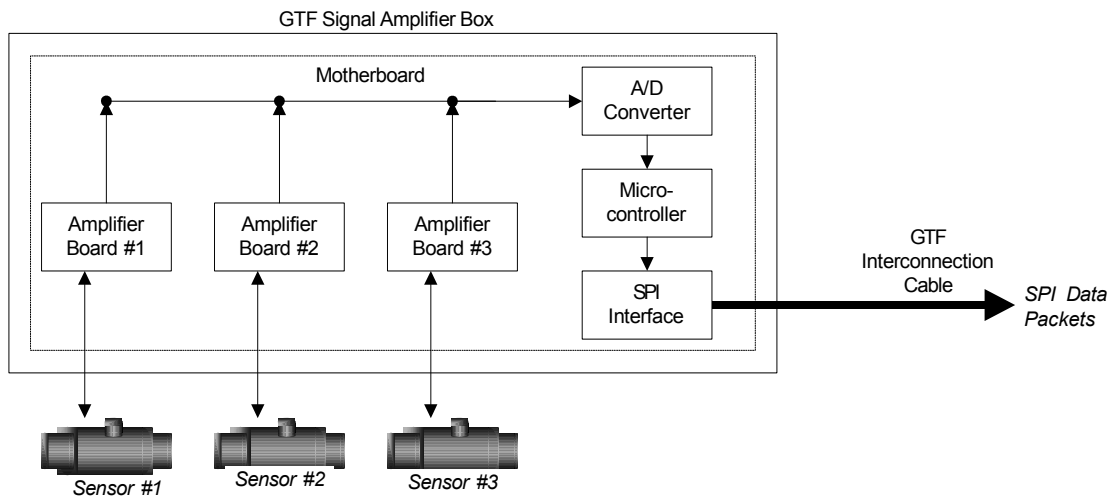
GTF Signal Amplifier Box

Motherboard

A/D Converter

Microcontroller

SPI Interface

Amplifier Board #1

Amplifier Board #2

Amplifier Board #3

GTF Interconnection Cable

SPI Data Packets

Sensor #1

Sensor #2

Sensor #3